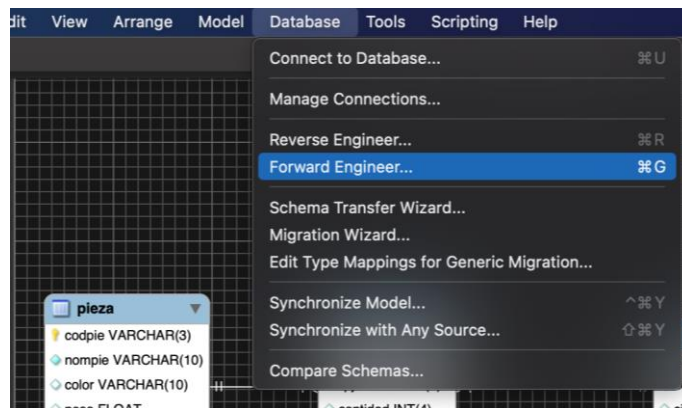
dit View Arrange Model Database Tools Scripting Help

Connect to Database... ⌘U

Manage Connections...

Reverse Engineer... ⌘R
Forward Engineer... ⌘G

Schema Transfer Wizard...
Migration Wizard...
Edit Type Mappings for Generic Migration...

Synchronize Model... ^⌘Y
Synchronize with Any Source... ⇧⌘Y

Compare Schemas...

pieza
codpie VARCHAR(3)
nompie VARCHAR(10)
color VARCHAR(10)
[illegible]

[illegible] cantidad INT(4)